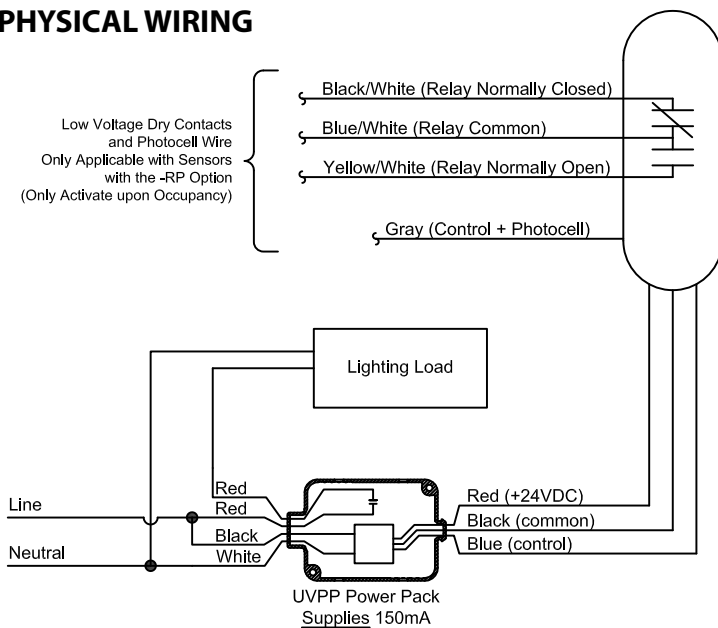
PHYSICAL WIRING

Low Voltage Dry Contacts and Photocell Wire Only Applicable with Sensors with the -RP Option (Only Activate upon Occupancy)

Black/White (Relay Normally Closed)

Blue/White (Relay Common)

Yellow/White (Relay Normally Open)

Gray (Control + Photocell)

Lighting Load

Line

Neutral

Red

Red

Black

White

Red (+24VDC)

Black (common)

Blue (control)

UVPP Power Pack
Supplies 150mA